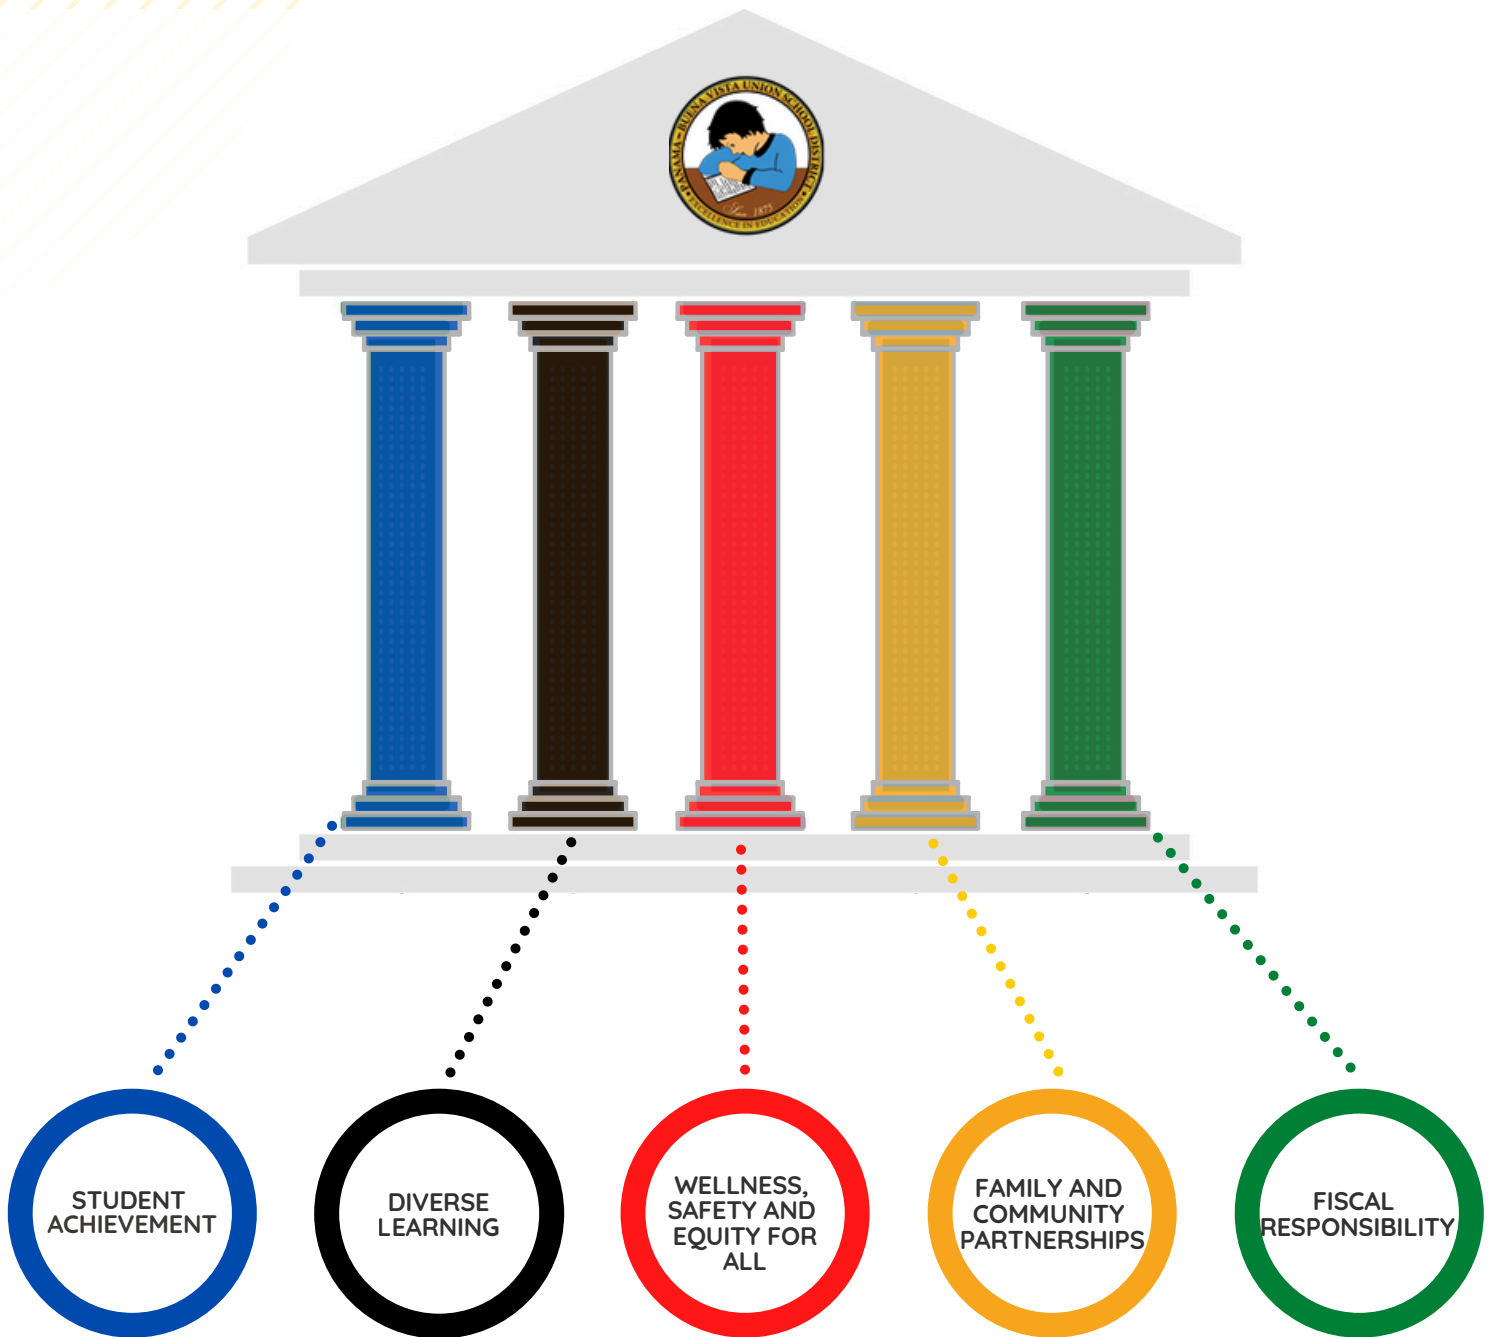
PANAMA • BUENA VISTA UNION SCHOOL DISTRICT
Since 1875
EXCELLENCE IN EDUCATION

STUDENT ACHIEVEMENT

DIVERSE LEARNING

WELLNESS, SAFETY AND EQUITY FOR ALL

FAMILY AND COMMUNITY PARTNERSHIPS

FISCAL RESPONSIBILITY